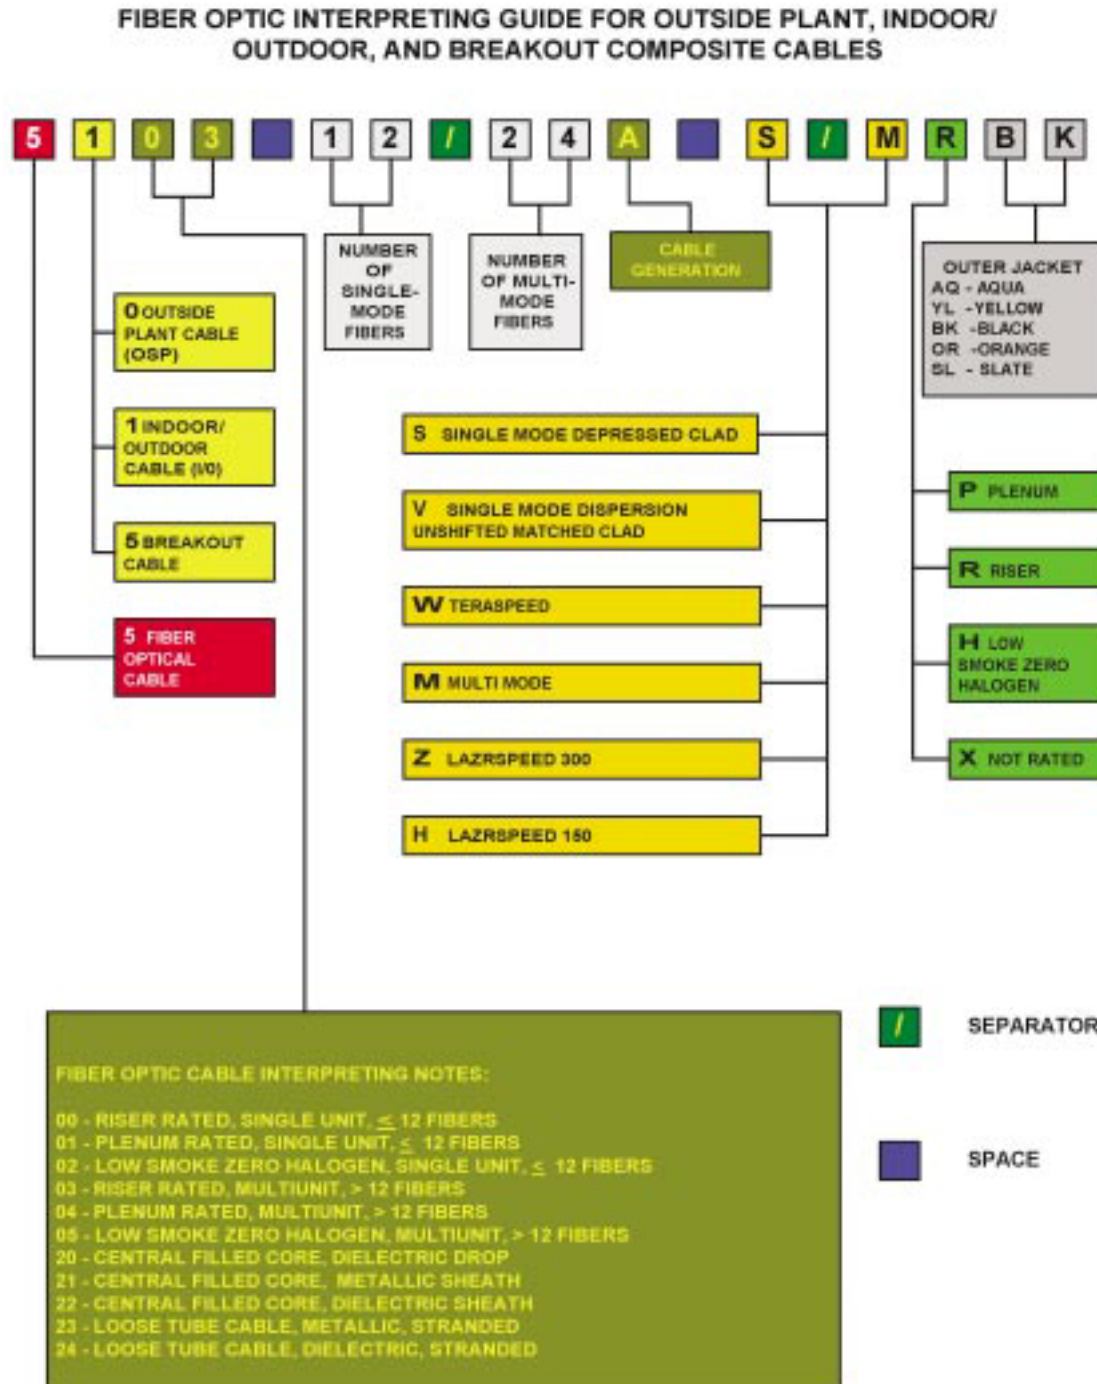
FIBER OPTIC INTERPRETING GUIDE FOR OUTSIDE PLANT, INDOOR/ OUTDOOR, AND BREAKOUT COMPOSITE CABLES

5 1 0 3 1 2 / 2 4 A S / M R B K

NUMBER OF SINGLE-MODE FIBERS

NUMBER OF MULTI-MODE FIBERS

CABLE GENERATION

OUTER JACKET
AQ - AQUA
YL -YELLOW
BK -BLACK
OR -ORANGE
SL - SLATE

0 OUTSIDE PLANT CABLE (OSP)

1 INDOOR/ OUTDOOR CABLE (I/O)

5 BREAKOUT CABLE

5 FIBER OPTICAL CABLE

S SINGLE MODE DEPRESSED CLAD

V SINGLE MODE DISPERSION UNSHIFTED MATCHED CLAD

W TERASPEED

M MULTI MODE

Z LAZRSPEED 300

H LAZRSPEED 150

P PLENUM

R RISER

H LOW SMOKE ZERO HALOGEN

X NOT RATED

FIBER OPTIC CABLE INTERPRETING NOTES:

00 - RISER RATED, SINGLE UNIT, $\leq$ 12 FIBERS
01 - PLENUM RATED, SINGLE UNIT, $\leq$ 12 FIBERS
02 - LOW SMOKE ZERO HALOGEN, SINGLE UNIT, $\leq$ 12 FIBERS
03 - RISER RATED, MULTIUNIT, > 12 FIBERS
04 - PLENUM RATED, MULTIUNIT, > 12 FIBERS
05 - LOW SMOKE ZERO HALOGEN, MULTIUNIT, > 12 FIBERS
20 - CENTRAL FILLED CORE, DIELECTRIC DROP
21 - CENTRAL FILLED CORE, METALLIC SHEATH
22 - CENTRAL FILLED CORE, DIELECTRIC SHEATH
23 - LOOSE TUBE CABLE, METALLIC, STRANDED
24 - LOOSE TUBE CABLE, DIELECTRIC, STRANDED

/ SEPARATOR

SPACE